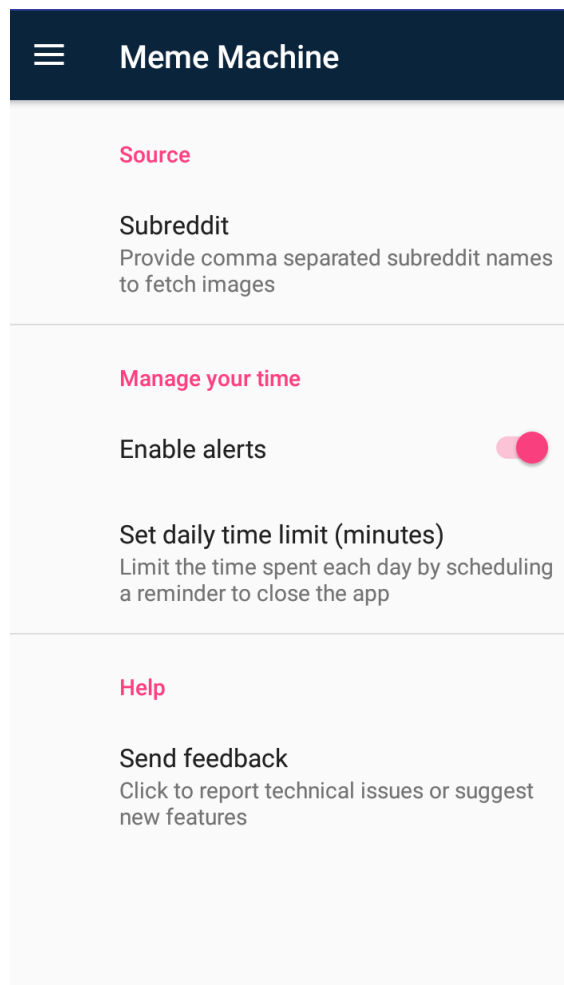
Meme Machine

Source

Subreddit
Provide comma separated subreddit names to fetch images

Manage your time

Enable alerts

Set daily time limit (minutes)
Limit the time spent each day by scheduling a reminder to close the app

Help

Send feedback
Click to report technical issues or suggest new features